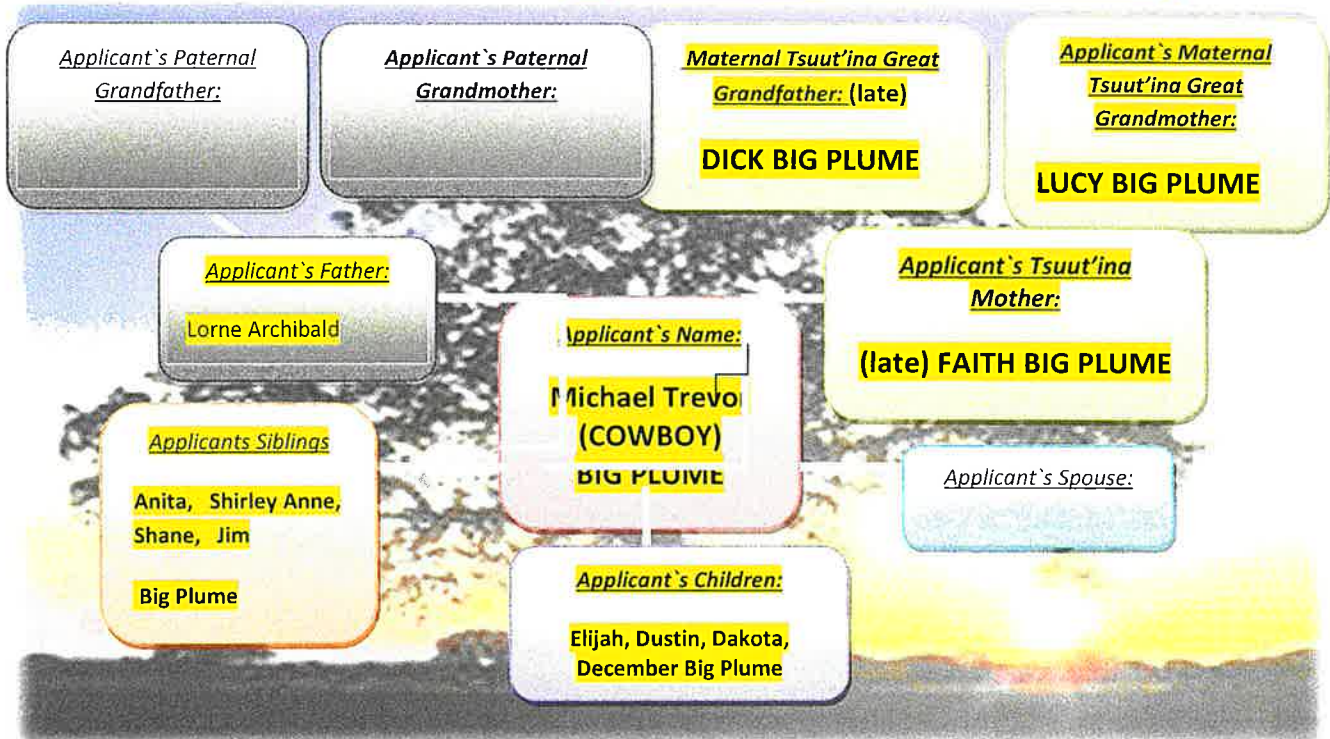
Applicant`s Paternal Grandfather:

Applicant`s Paternal Grandmother:

Maternal Tsuut'ina Great Grandfather: (late)

DICK BIG PLUME

Applicant`s Maternal Tsuut'ina Great Grandmother:

LUCY BIG PLUME

Applicant`s Father:

Lorne Archibald

Applicant`s Name:

Michael Trevor (COWBOY) BIG PLUME

Applicant`s Tsuut'ina Mother:

(late) FAITH BIG PLUME

Applicants Siblings

Anita, Shirley Anne, Shane, Jim

Big Plume

Applicant`s Spouse:

Applicant`s Children:

Elijah, Dustin, Dakota, December Big Plume